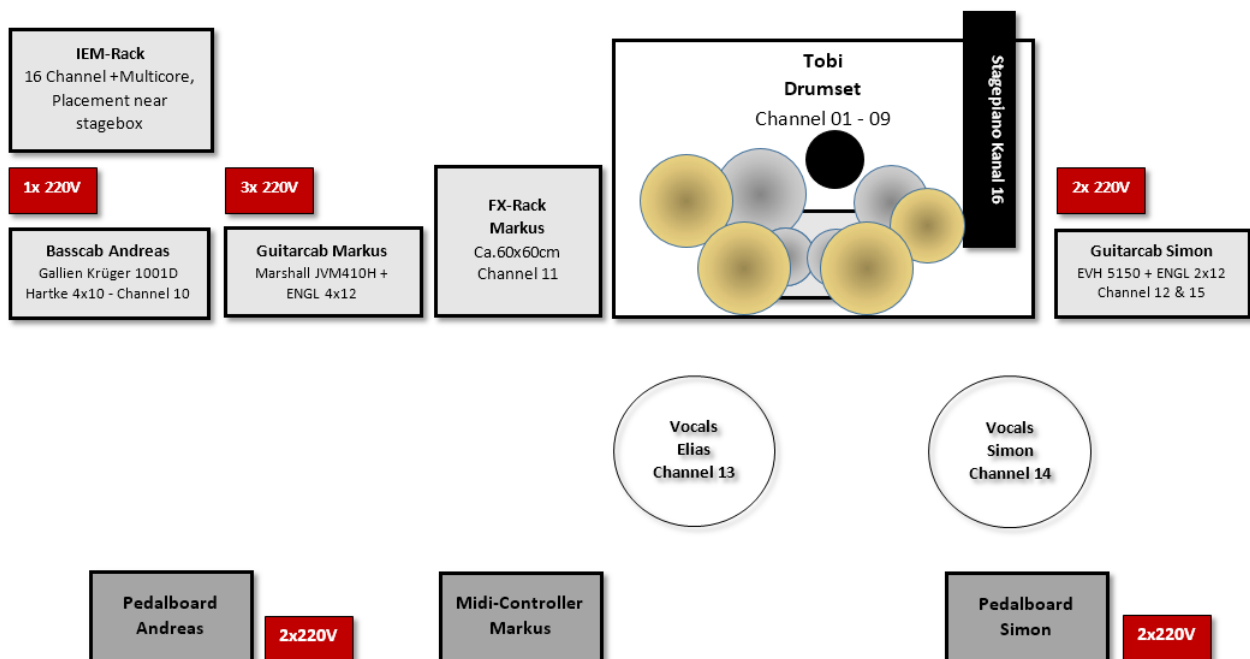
IEM-Rack
16 Channel +Multicore, Placement near stagebox

Tobi
Drumset
Channel 01 - 09

Stagepiano Kanal 16

1x 220V

3x 220V

FX-Rack
Markus
Ca.60x60cm
Channel 11

2x 220V

Basscab Andreas
Gallien Krüger 1001D
Hartke 4x10 - Channel 10

Guitarcab Markus
Marshall JVM410H +
ENGL 4x12

Guitarcab Simon
EVH 5150 + ENGL 2x12
Channel 12 & 15

Vocals
Elias
Channel 13

Vocals
Simon
Channel 14

Pedalboard
Andreas

2x220V

Midi-Controller
Markus

Pedalboard
Simon

2x220V